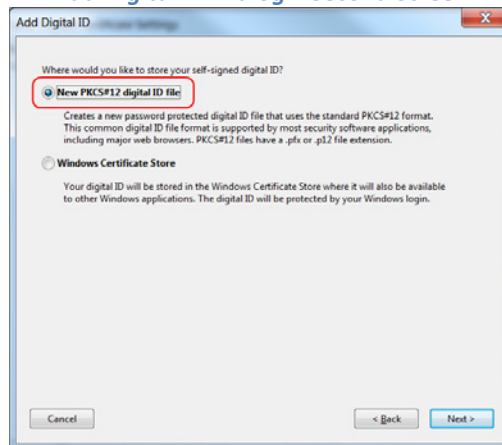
Add Digital ID

Where would you like to store your self-signed digital ID?

New PKCS#12 digital ID file

Creates a new password protected digital ID file that uses the standard PKCS#12 format. This common digital ID file format is supported by most security software applications, including major web browsers. PKCS#12 files have a .pfx or .p12 file extension.

Windows Certificate Store

Your digital ID will be stored in the Windows Certificate Store where it will also be available to other Windows applications. The digital ID will be protected by your Windows login.

Cancel

< Back

Next >